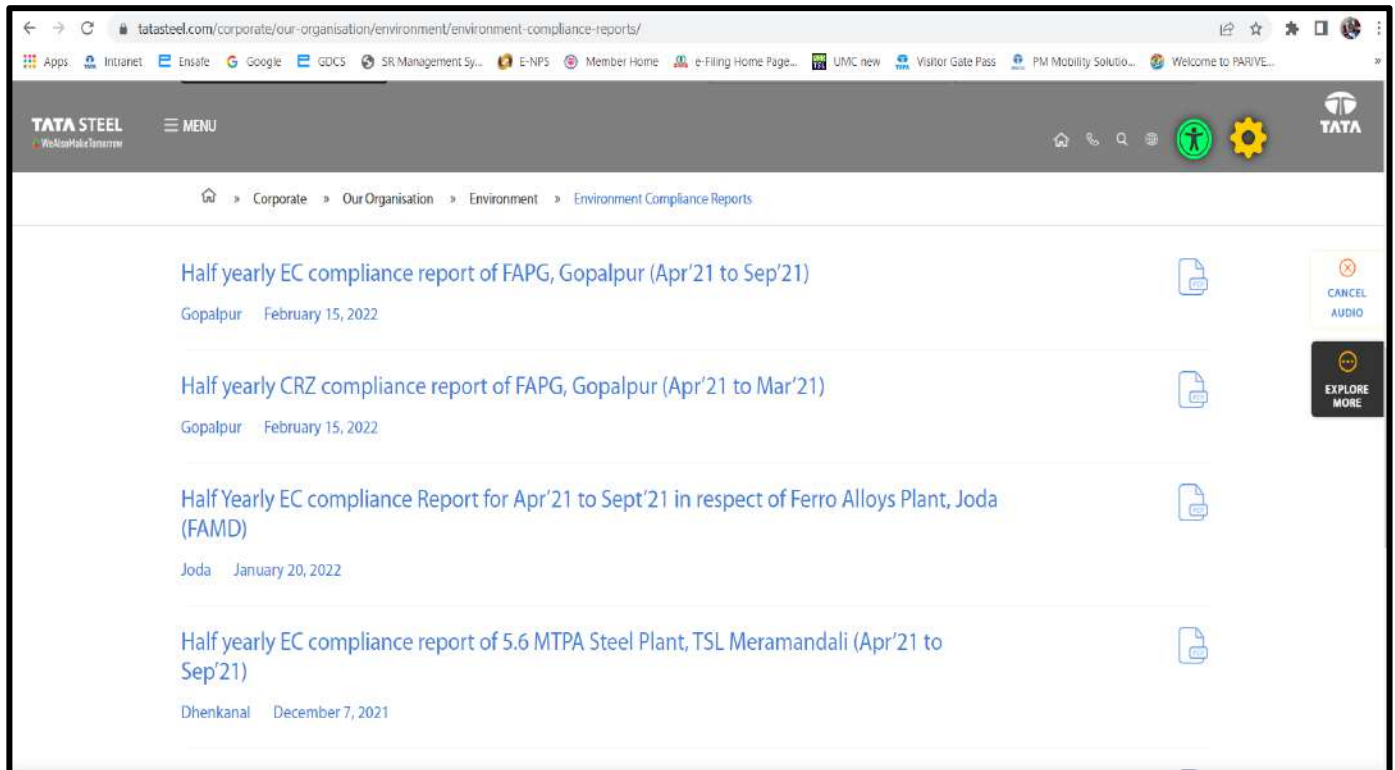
tatasteel.com/corporate/our-organisation/environment/environment-compliance-reports/

Apps Intranet Ensafe Google GDCS SR Management Sy... E-NPS Member Home e-Filing Home Page... UMC new Visitor Gate Pass PM Mobility Solutio... Welcome to PARIVE...

TATA STEEL
#WeAlsoMakeTomorrow
MENU

TATA

Corporate » Our Organisation » Environment » Environment Compliance Reports

Half yearly EC compliance report of FAPG, Gopalpur (Apr'21 to Sep'21)
Gopalpur February 15, 2022

Half yearly CRZ compliance report of FAPG, Gopalpur (Apr'21 to Mar'21)
Gopalpur February 15, 2022

Half Yearly EC compliance Report for Apr'21 to Sept'21 in respect of Ferro Alloys Plant, Joda (FAMD)
Joda January 20, 2022

Half yearly EC compliance report of 5.6 MTPA Steel Plant, TSL Meramandali (Apr'21 to Sep'21)
Dhenkanal December 7, 2021

CANCEL AUDIO

EXPLORE MORE